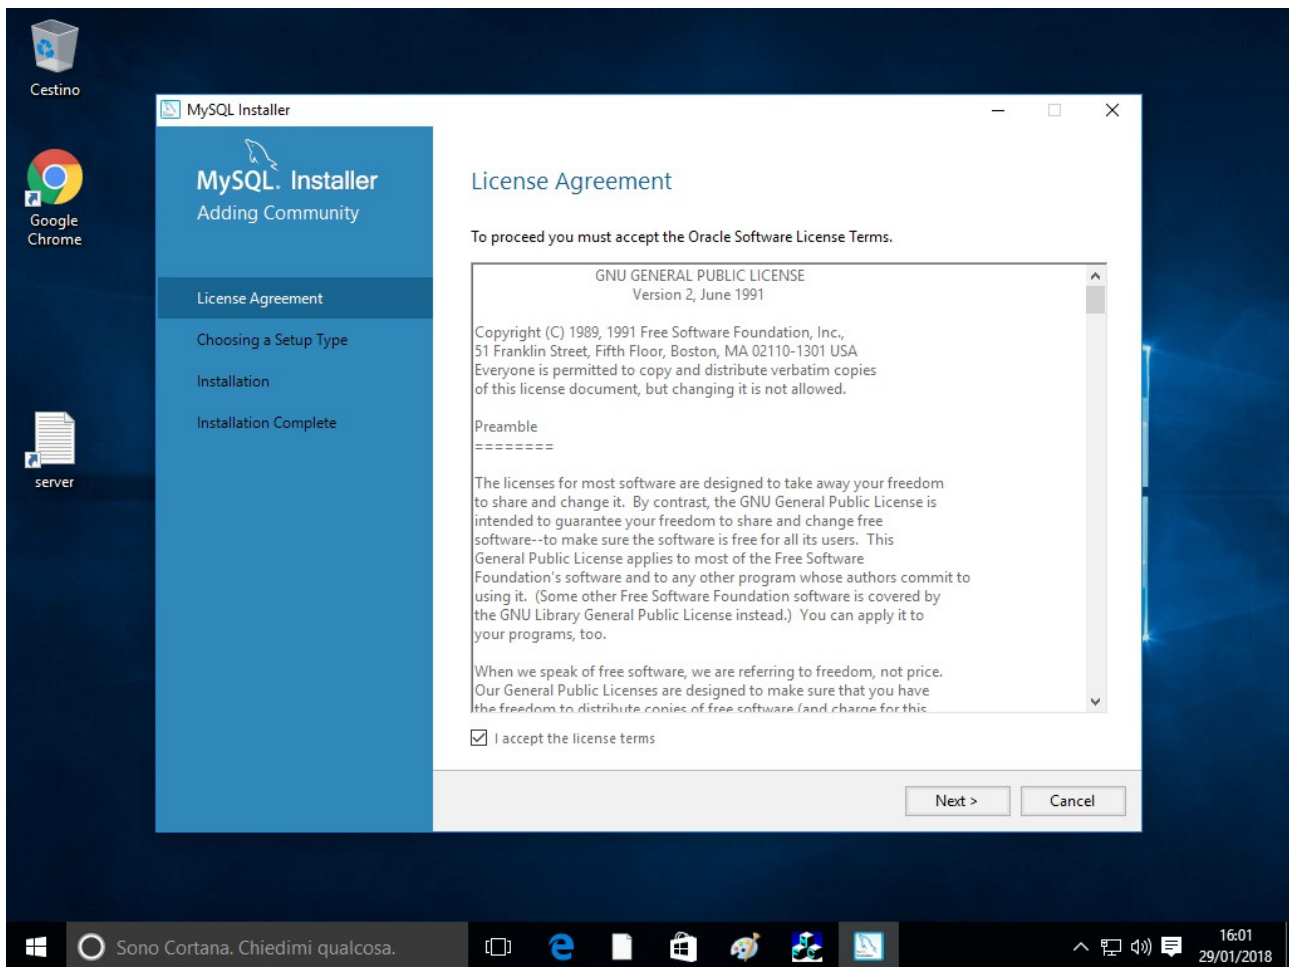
Cestino

Google Chrome

server

MySQL Installer

MySQL. Installer
Adding Community

License Agreement
Choosing a Setup Type
Installation
Installation Complete

License Agreement

To proceed you must accept the Oracle Software License Terms.

GNU GENERAL PUBLIC LICENSE
Version 2, June 1991

Copyright (C) 1989, 1991 Free Software Foundation, Inc.,
51 Franklin Street, Fifth Floor, Boston, MA 02110-1301 USA
Everyone is permitted to copy and distribute verbatim copies
of this license document, but changing it is not allowed.

Preamble
========

The licenses for most software are designed to take away your freedom to share and change it. By contrast, the GNU General Public License is intended to guarantee your freedom to share and change free software--to make sure the software is free for all its users. This General Public License applies to most of the Free Software Foundation's software and to any other program whose authors commit to using it. (Some other Free Software Foundation software is covered by the GNU Library General Public License instead.) You can apply it to your programs, too.

When we speak of free software, we are referring to freedom, not price. Our General Public Licenses are designed to make sure that you have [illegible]

I accept the license terms

Next >
Cancel

Sono Cortana. Chiedimi qualcosa.

16:01
29/01/2018